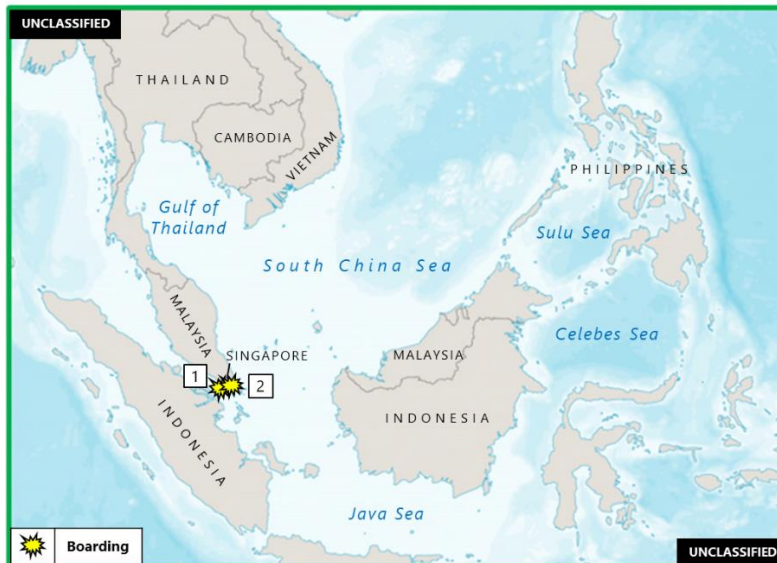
UNCLASSIFIED

THAILAND

CAMBODIA

VIETNAM

PHILIPPINES

Gulf of Thailand

Sulu Sea

South China Sea

MALAYSIA

SINGAPORE

MALAYSIA

Celebes Sea

1

2

INDONESIA

INDONESIA

Java Sea

Boarding

UNCLASSIFIED